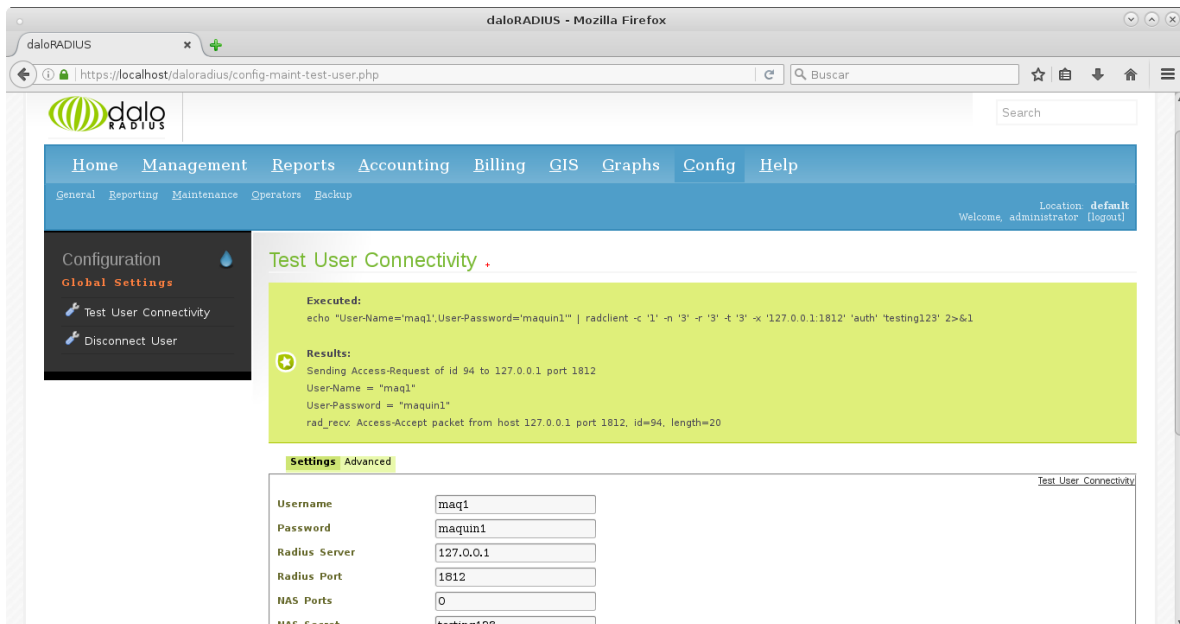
daloRADIUS - Mozilla Firefox

daloRADIUS ×

https://localhost/daloradius/config-maint-test-user.php

Buscar

dalo RADIUS

Search

Home Management Reports Accounting Billing GIS Graphs Config Help

General Reporting Maintenance Operators Backup

Location: default
Welcome, administrator [logout]

Configuration
Global Settings
Test User Connectivity
Disconnect User

Test User Connectivity

Executed:
echo "User-Name='maq1',User-Password='maquin1'" | radclient -c '1' -n '3' -r '3' -t '3' -x '127.0.0.1:1812' 'auth' 'testing123' 2>&1

Results:
Sending Access-Request of id 94 to 127.0.0.1 port 1812
User-Name = "maq1"
User-Password = "maquin1"
rad_recv: Access-Accept packet from host 127.0.0.1 port 1812, id=94, length=20

Settings Advanced

Test User Connectivity

| Username | maq1 |
|---|---|
| Password | maquin1 |
| Radius Server | 127.0.0.1 |
| Radius Port | 1812 |
| NAS Ports | 0 |
| NAS Secret | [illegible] |